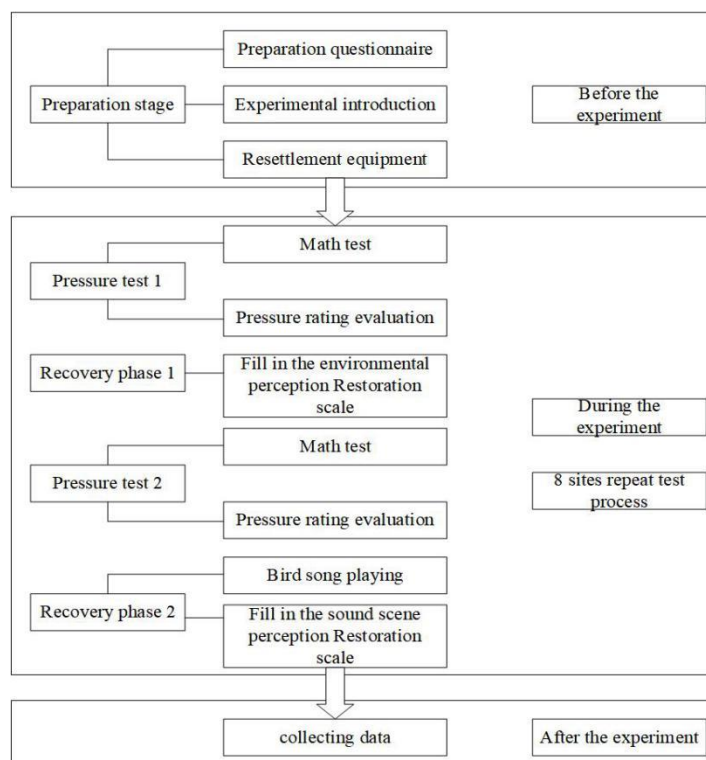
Preparation questionnaire

Preparation stage

Experimental introduction

Before the experiment

Resettlement equipment

Math test

Pressure test 1

Pressure rating evaluation

Recovery phase 1

Fill in the environmental perception Restoration scale

During the experiment

Math test

Pressure test 2

8 sites repeat test process

Pressure rating evaluation

Bird song playing

Recovery phase 2

Fill in the sound scene perception Restoration scale

collecting data

After the experiment